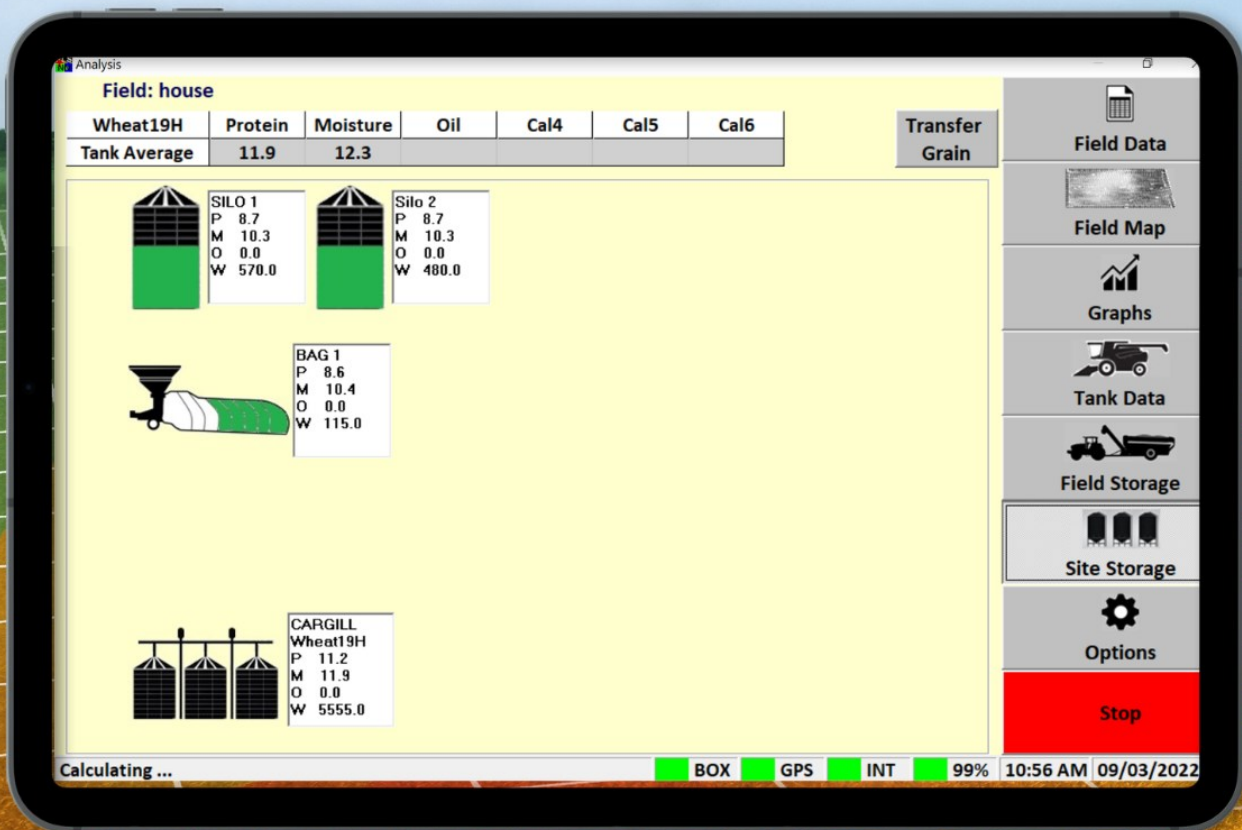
Analysis

Field: house

| Wheat19H | Protein | Moisture | Oil | Cal4 | Cal5 | Cal6 |
|---|---|---|---|---|---|---|
| Tank Average | 11.9 | 12.3 | | | | |

Transfer Grain

SILO 1
P 8.7
M 10.3
O 0.0
W 570.0

Silo 2
P 8.7
M 10.3
O 0.0
W 480.0

BAG 1
P 8.6
M 10.4
O 0.0
W 115.0

CARGILL
Wheat19H
P 11.2
M 11.9
O 0.0
W 5555.0

Field Data
Field Map
Graphs
Tank Data
Field Storage
Site Storage
Options
Stop

Calculating ... BOX GPS INT 99% 10:56 AM 09/03/2022